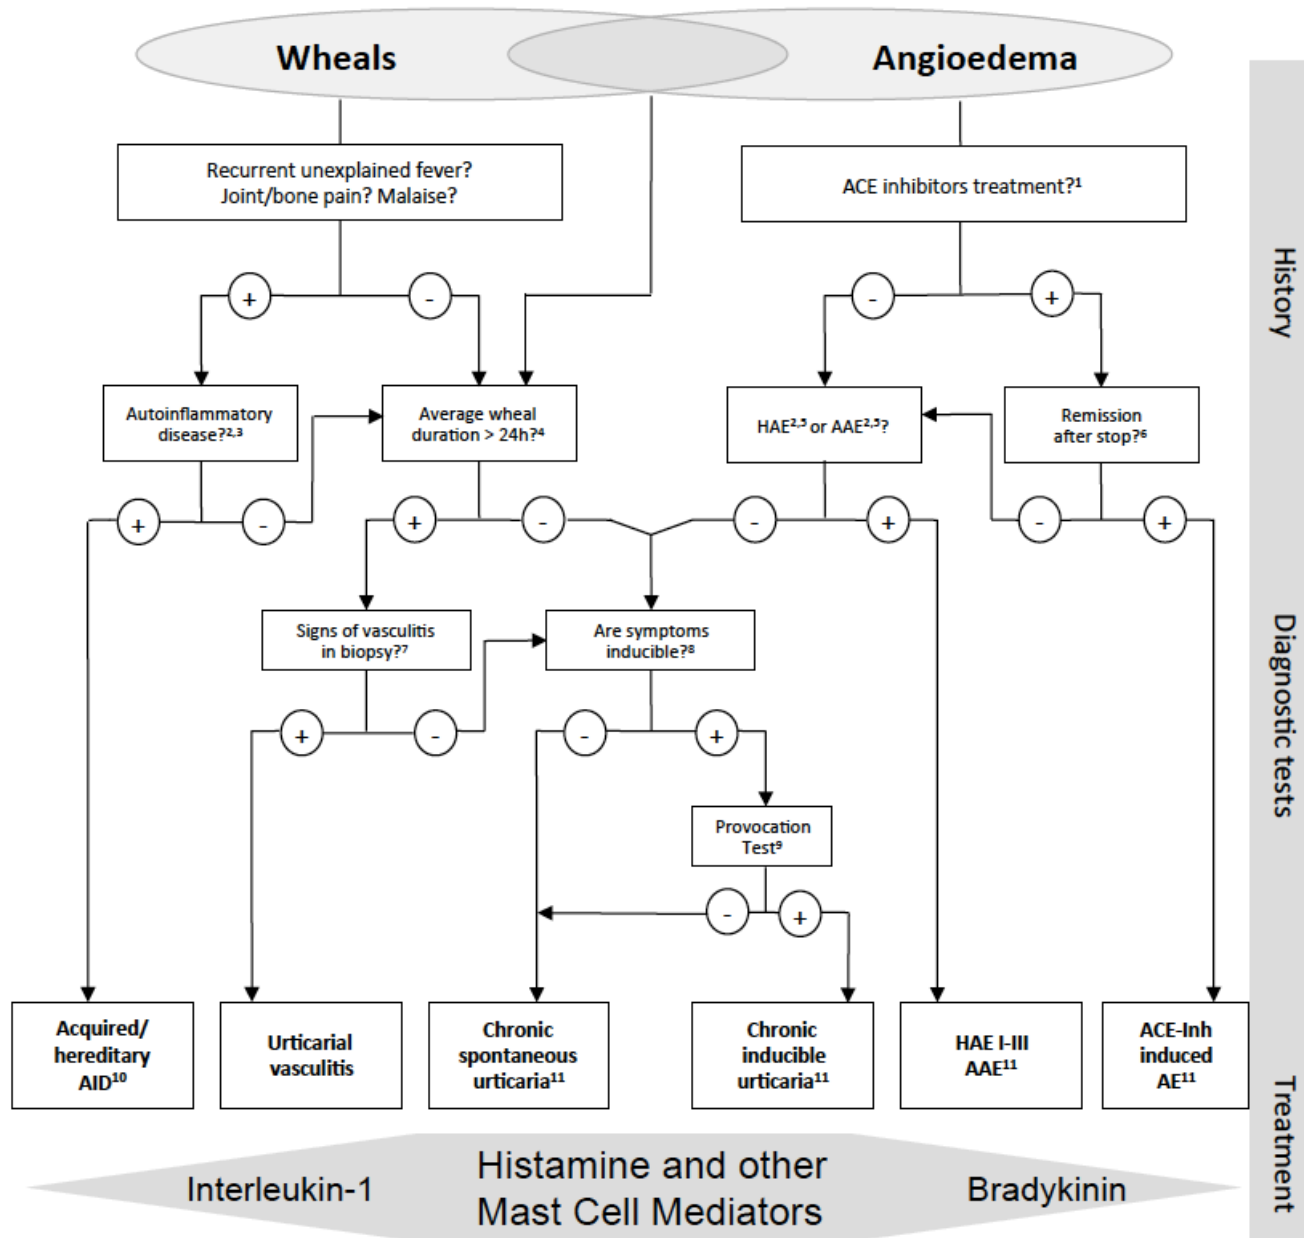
Wheals

Angioedema

History

Recurrent unexplained fever? Joint/bone pain? Malaise?

ACE inhibitors treatment?$^{1}$

+

-

-

+

Autoinflammatory disease?$^{2,3}$

Average wheal duration > 24h?$^{4}$

HAE$^{2,5}$ or AAE$^{2,5}$?

Remission after stop?$^{6}$

+

-

+

-

-

+

-

+

Diagnostic tests

Signs of vasculitis in biopsy?$^{7}$

Are symptoms inducible?$^{8}$

+

-

-

+

Provocation Test$^{9}$

-

+

Acquired/ hereditary AID$^{10}$

Urticarial vasculitis

Chronic spontaneous urticaria$^{11}$

Chronic inducible urticaria$^{11}$

HAE I-III AAE$^{11}$

ACE-Inh induced AE$^{11}$

Treatment

Interleukin-1

Histamine and other Mast Cell Mediators

Bradykinin